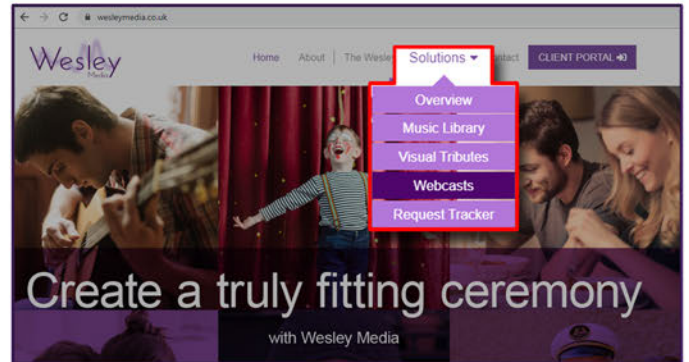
wesleymedia.co.uk

Wesley Media

Home About The Wesle Solutions ontact CLIENT PORTAL

Overview
Music Library
Visual Tributes
Webcasts
Request Tracker

Create a truly fitting ceremony

with Wesley Media